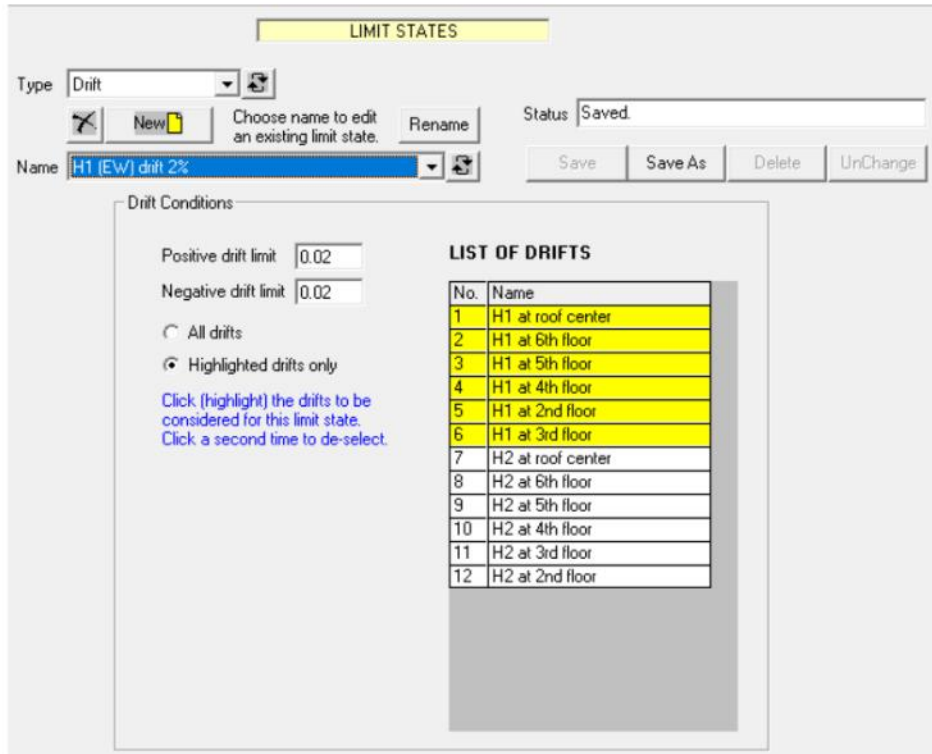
LIMIT STATES

Type Drift

New

Choose name to edit an existing limit state.

Rename

Status Saved.

Name H1 (EW) drift 2%

Save | Save As | Delete | UnChange

Drift Conditions

Positive drift limit 0.02

Negative drift limit 0.02

All drifts

Highlighted drifts only

Click (highlight) the drifts to be considered for this limit state. Click a second time to de-select.

LIST OF DRIFTS

| No. | Name |
|---|---|
| 1 | H1 at roof center |
| 2 | H1 at 6th floor |
| 3 | H1 at 5th floor |
| 4 | H1 at 4th floor |
| 5 | H1 at 2nd floor |
| 6 | H1 at 3rd floor |
| 7 | H2 at roof center |
| 8 | H2 at 6th floor |
| 9 | H2 at 5th floor |
| 10 | H2 at 4th floor |
| 11 | H2 at 3rd floor |
| 12 | H2 at 2nd floor |